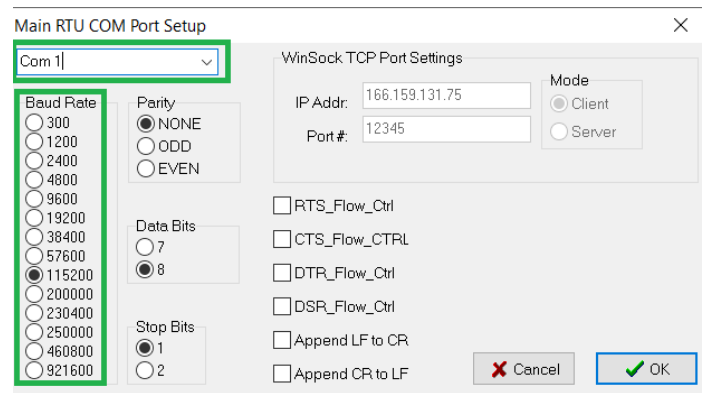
Main RTU COM Port Setup

Com 1

Baud Rate
300
1200
2400
4800
9600
19200
38400
57600
115200
200000
230400
250000
460800
921600

Parity
NONE
ODD
EVEN

Data Bits
7
8

Stop Bits
1
2

WinSock TCP Port Settings
IP Addr: 166.159.131.75
Port #: 12345

Mode
Client
Server

RTS_Flow_Ctrl
CTS_Flow_CTRL
DTR_Flow_Ctrl
DSR_Flow_Ctrl
Append LF to CR
Append CR to LF

Cancel
OK